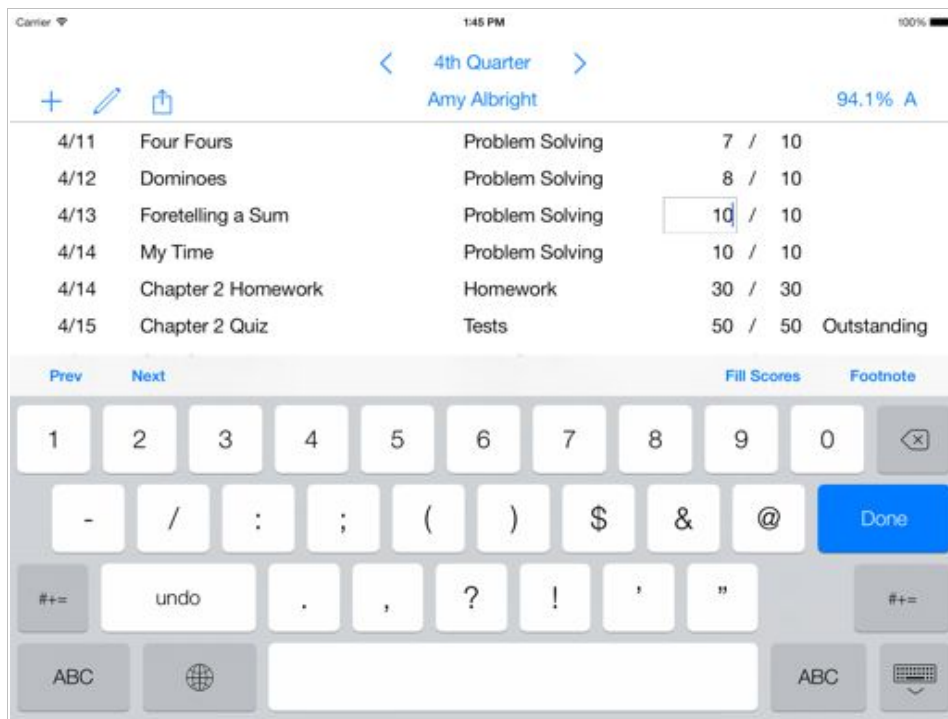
Carrier
1:45 PM
100%

4th Quarter
Amy Albright
94.1% A

| 4/11 | Four Fours | Problem Solving | 7 / 10 | |
|---|---|---|---|---|
| 4/12 | Dominoes | Problem Solving | 8 / 10 | |
| 4/13 | Foretelling a Sum | Problem Solving | 10 / 10 | |
| 4/14 | My Time | Problem Solving | 10 / 10 | |
| 4/14 | Chapter 2 Homework | Homework | 30 / 30 | |
| 4/15 | Chapter 2 Quiz | Tests | 50 / 50 | Outstanding |

Prev Next Fill Scores Footnote

1 2 3 4 5 6 7 8 9 0
- / : ; ( ) $ & @ Done
#+= undo . , ? ! ' " #+=
ABC ABC